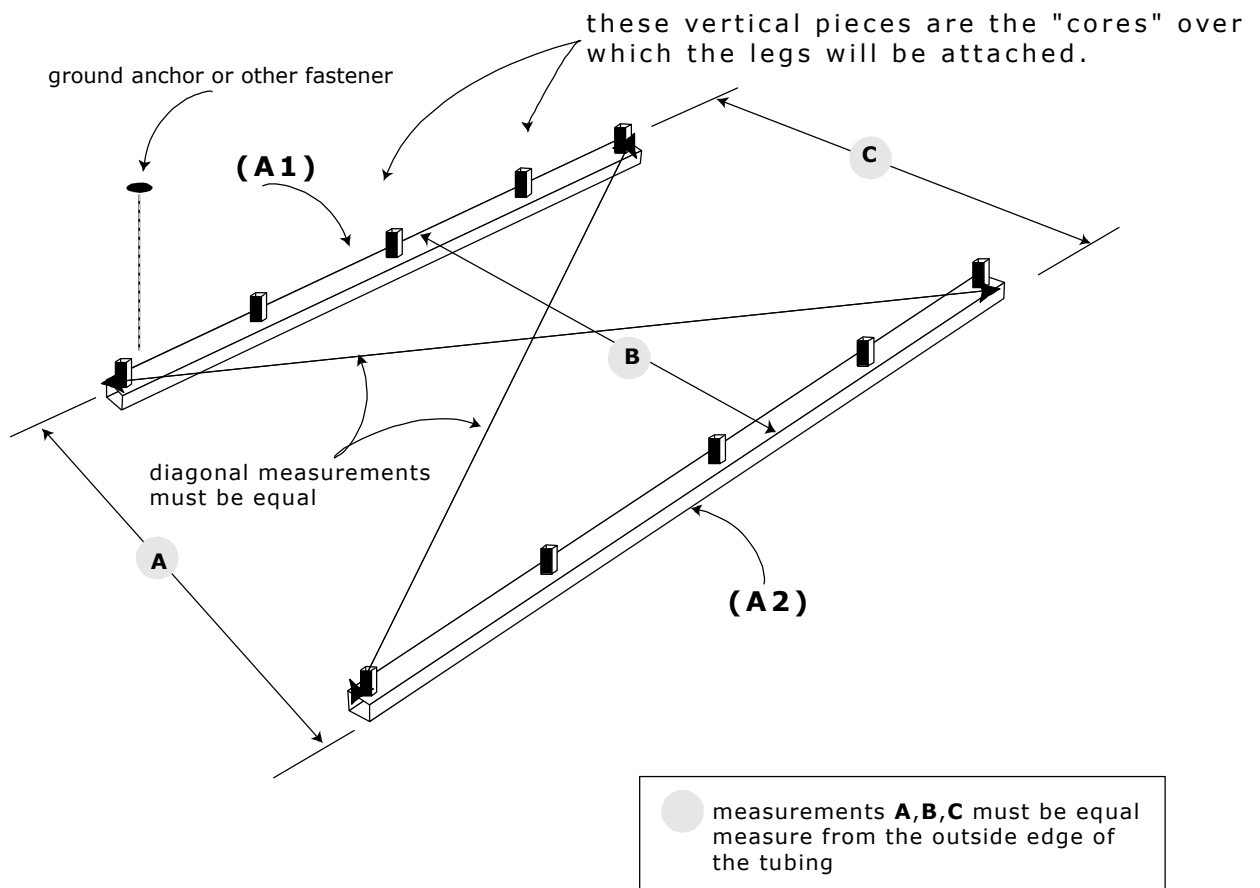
these vertical pieces are the "cores" over which the legs will be attached.

ground anchor or other fastener

(A1)

C

B

diagonal measurements must be equal

A

(A2)

measurements **A**,**B**,**C** must be equal measure from the outside edge of the tubing